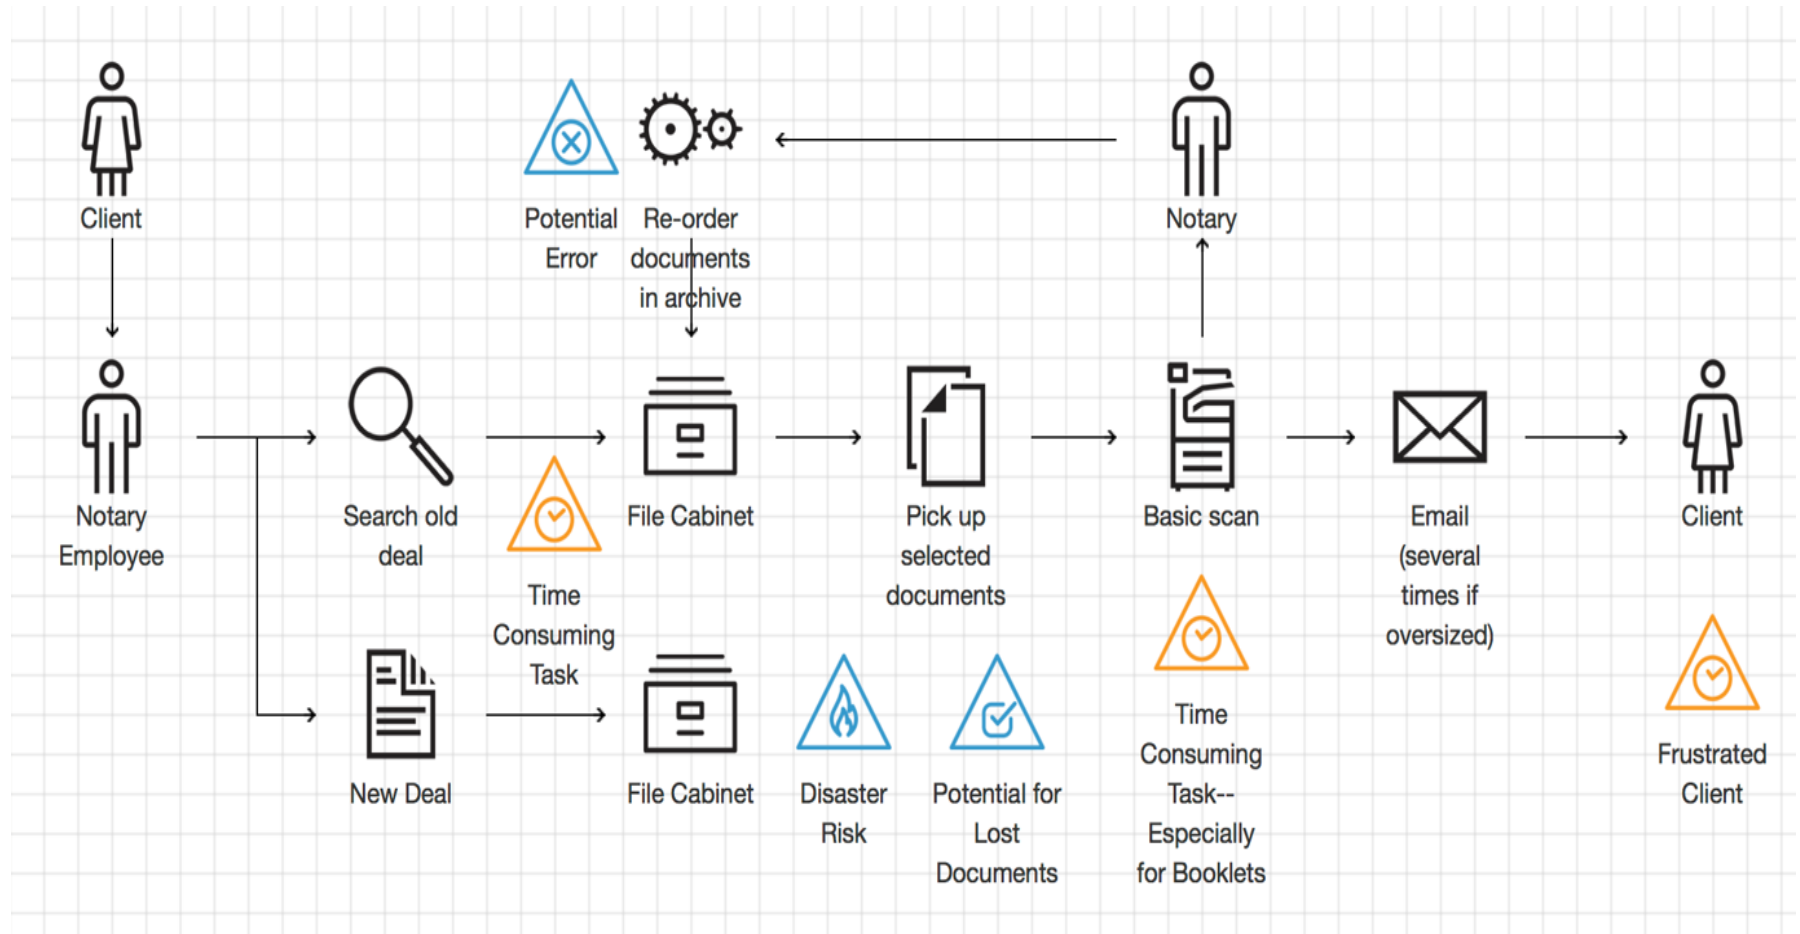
Client

Potential Error

Re-order documents in archive

Notary

Notary Employee

Search old deal

Time Consuming Task

File Cabinet

Pick up selected documents

Basic scan

Email (several times if oversized)

Client

New Deal

File Cabinet

Disaster Risk

Potential for Lost Documents

Time Consuming Task-- Especially for Booklets

Frustrated Client